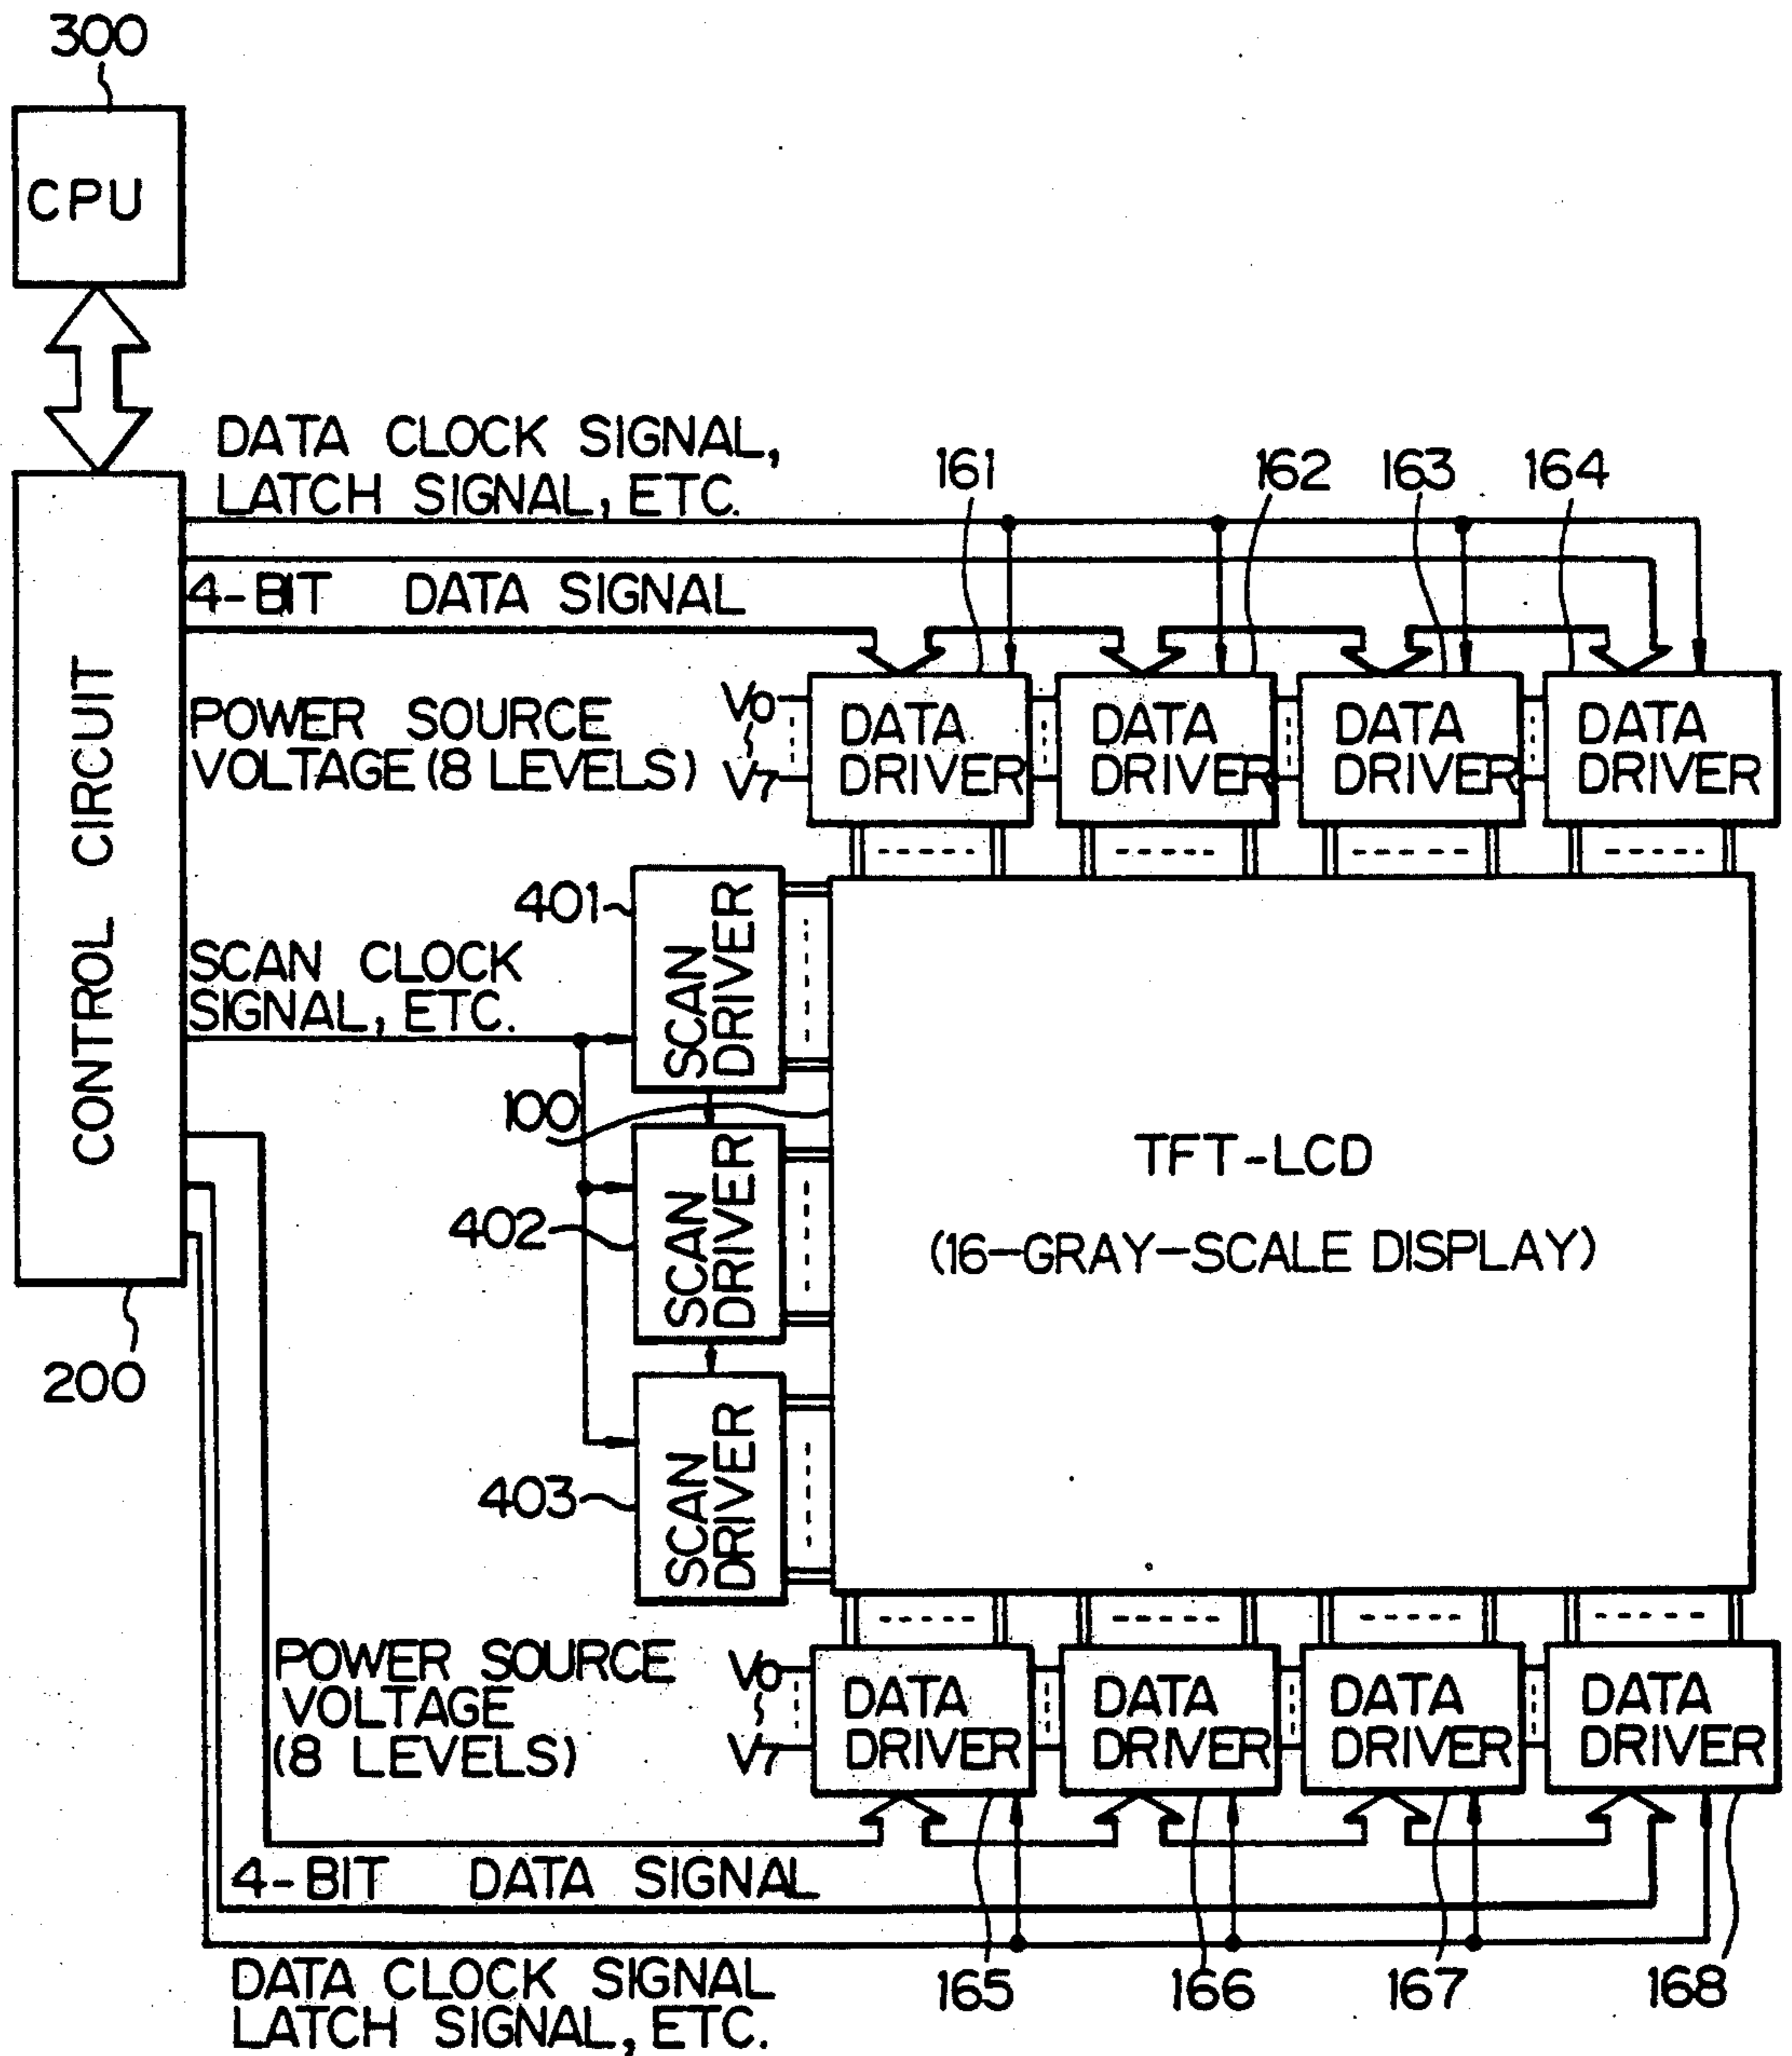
300

CPU

DATA CLOCK SIGNAL, LATCH SIGNAL, ETC.

161 162 163 164

4-BIT DATA SIGNAL

CONTROL CIRCUIT

POWER SOURCE VOLTAGE (8 LEVELS)

$V_0$ $V_7$

DATA DRIVER

DATA DRIVER

DATA DRIVER

DATA DRIVER

401

SCAN CLOCK SIGNAL, ETC.

SCAN DRIVER

100

TFT-LCD

(16-GRAY-SCALE DISPLAY)

402

SCAN DRIVER

200

403

SCAN DRIVER

POWER SOURCE VOLTAGE (8 LEVELS)

$V_0$ $V_7$

DATA DRIVER

DATA DRIVER

DATA DRIVER

DATA DRIVER

4-BIT DATA SIGNAL

DATA CLOCK SIGNAL LATCH SIGNAL, ETC.

165 166 167 168